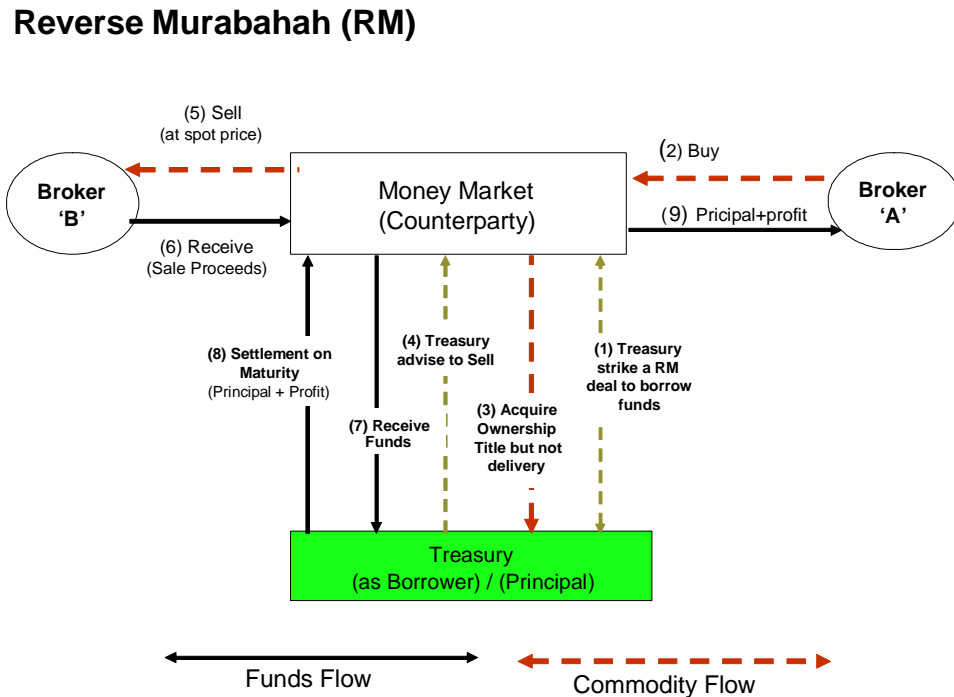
Reverse Murabahah (RM)

(5) Sell
(at spot price)

(2) Buy

Broker
'B'

Money Market
(Counterparty)

Broker
'A'

(6) Receive
(Sale Proceeds)

(9) Pricipal+profit

(8) Settlement on Maturity
(Principal + Profit)

(4) Treasury advise to Sell

(1) Treasury strike a RM deal to borrow funds

(7) Receive Funds

(3) Acquire Ownership Title but not delivery

Treasury
(as Borrower) / (Principal)

Funds Flow

Commodity Flow